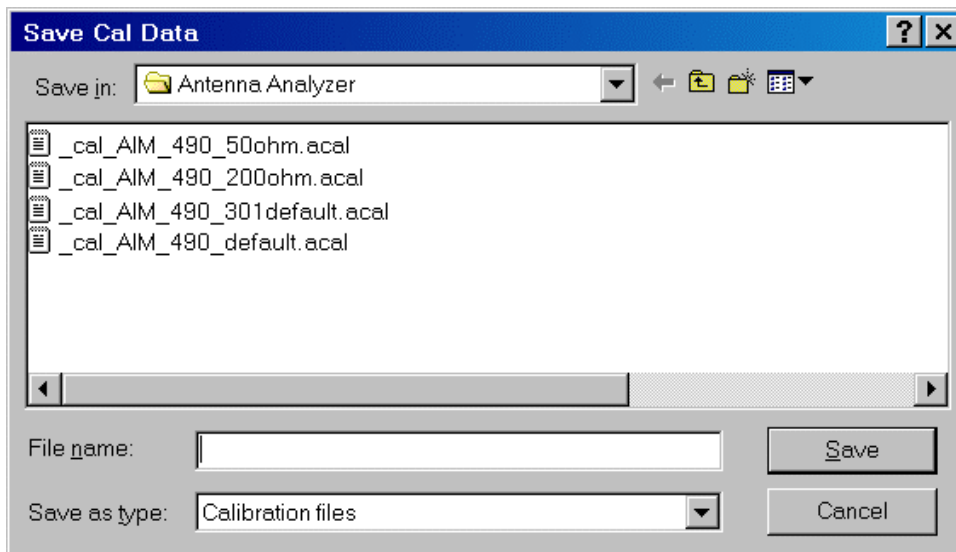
Save Cal Data

?

Save in: Antenna Analyzer

_cal_AIM_490_50ohm.acal
_cal_AIM_490_200ohm.acal
_cal_AIM_490_301default.acal
_cal_AIM_490_default.acal

File name:

Save

Save as type: Calibration files

Cancel